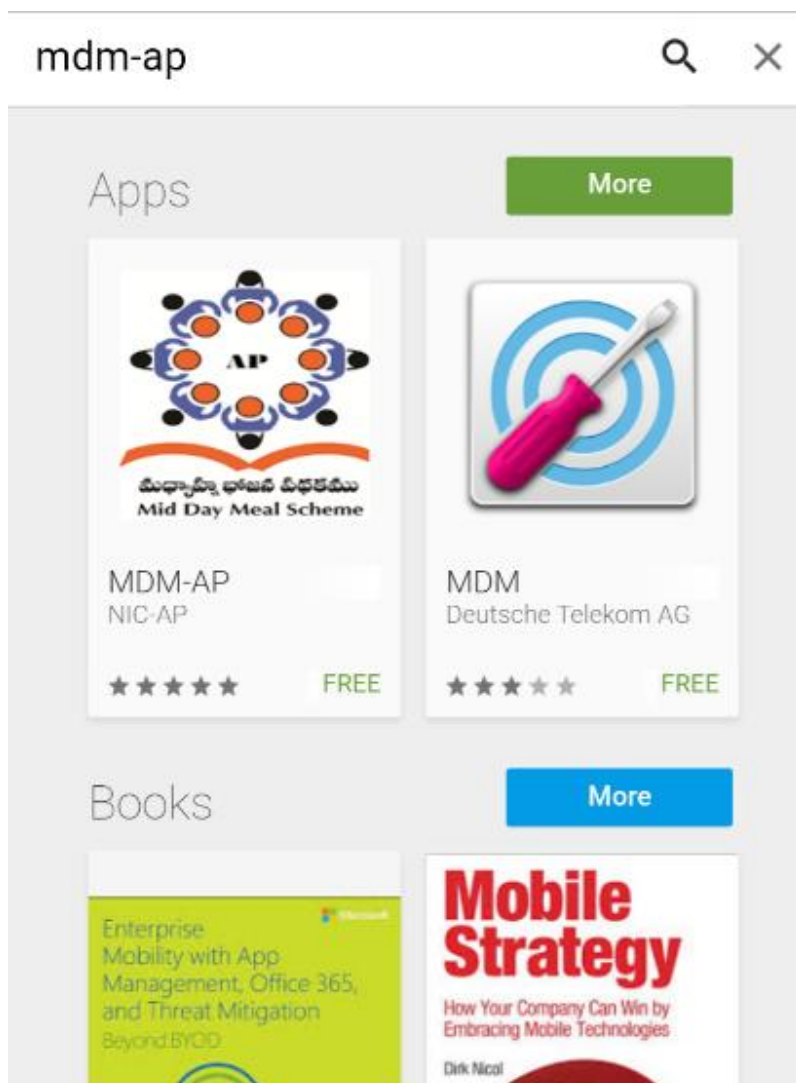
mdm-ap

Apps

More

AP

మధ్యాహ్న భోజన పథకము
Mid Day Meal Scheme

MDM-AP
NIC-AP

★★★★★

FREE

MDM
Deutsche Telekom AG

★★★★★

FREE

Books

More

Microsoft

Enterprise Mobility with App Management, Office 365, and Threat Mitigation
Beyond BYOD

Mobile Strategy
How Your Company Can Win by Embracing Mobile Technologies

Dirk Nicol